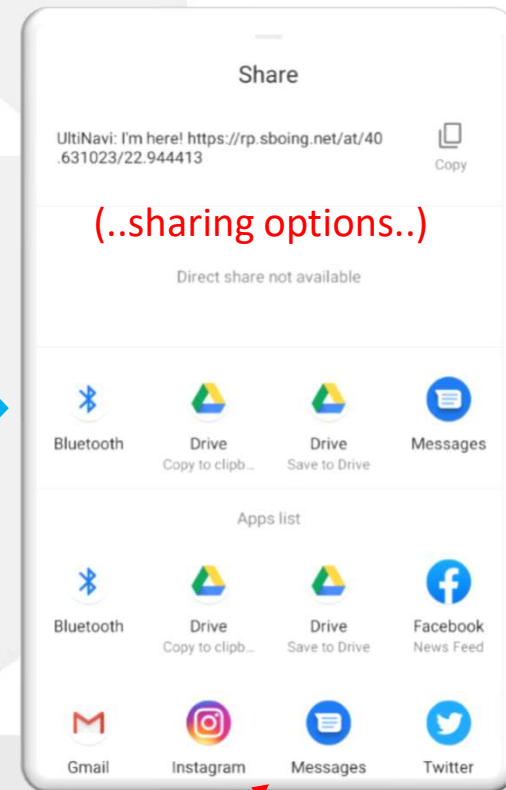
Share

UltiNavi: I'm here! https://rp.sboing.net/at/40.631023/22.944413

Copy

(..sharing options..)

Direct share not available

Bluetooth

Drive
Copy to clipb...

Drive
Save to Drive

Messages

Apps list

Bluetooth

Drive
Copy to clipb...

Drive
Save to Drive

Facebook
News Feed

Gmail

Instagram

Messages

Twitter